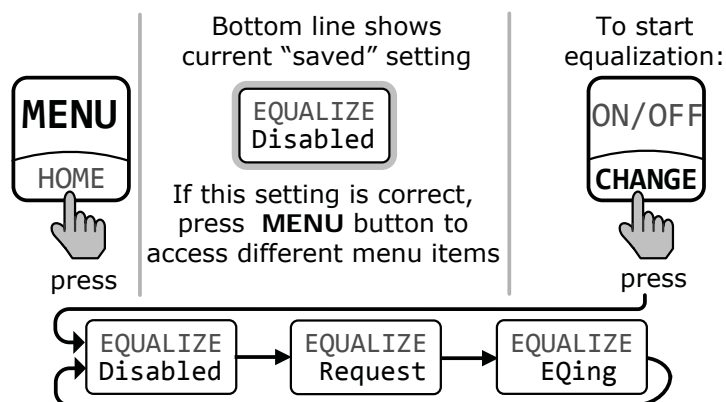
MENU
HOME
press

Bottom line shows current “saved” setting

EQUALIZE
Disabled

If this setting is correct, press **MENU** button to access different menu items

To start equalization:

ON/OFF
CHANGE
press

EQUALIZE
Disabled

EQUALIZE
Request

EQUALIZE
EQing